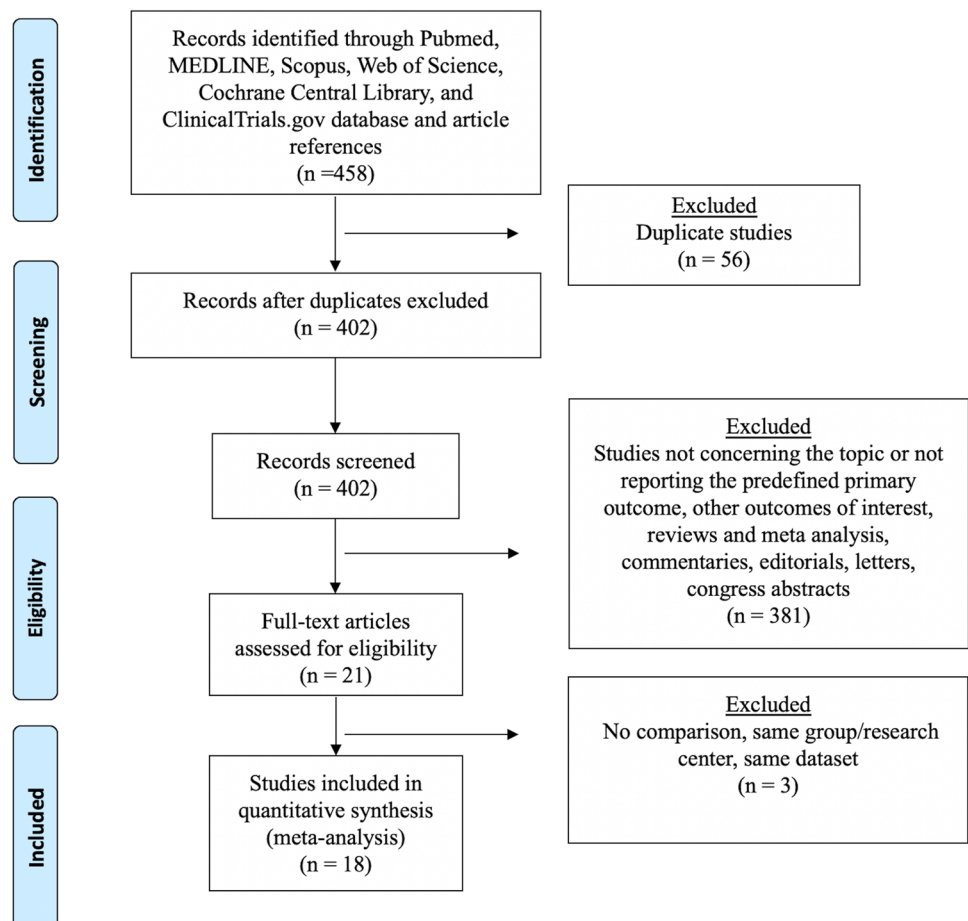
Identification

Records identified through Pubmed, MEDLINE, Scopus, Web of Science, Cochrane Central Library, and ClinicalTrials.gov database and article references
(n =458)

Excluded
Duplicate studies
(n = 56)

Screening

Records after duplicates excluded
(n = 402)

Records screened
(n = 402)

Excluded
Studies not concerning the topic or not reporting the predefined primary outcome, other outcomes of interest, reviews and meta analysis, commentaries, editorials, letters, congress abstracts
(n = 381)

Eligibility

Full-text articles assessed for eligibility
(n = 21)

Excluded
No comparison, same group/research center, same dataset
(n = 3)

Included

Studies included in quantitative synthesis (meta-analysis)
(n = 18)